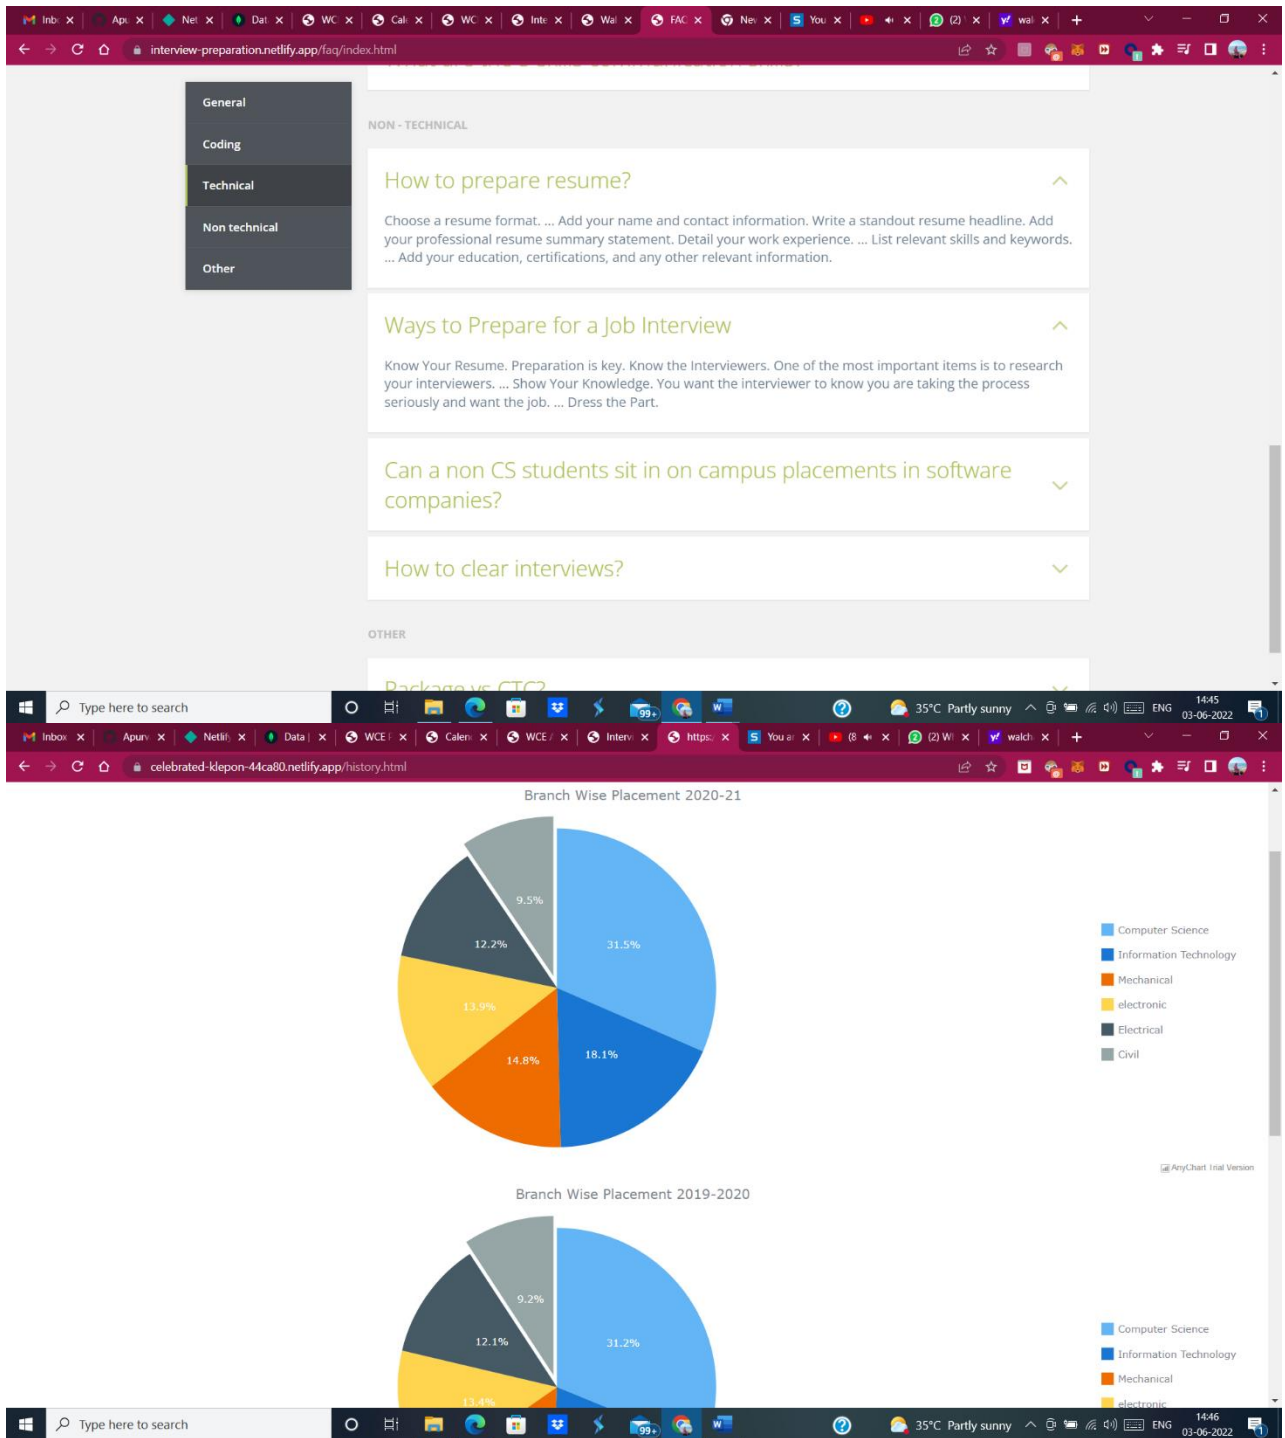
Inbo | Apu | Ne | Dat | WC | Cal | WC | Inte | Wa | FAC | Nev | You | (2) | wa

interview-preparation.netlify.app/faq/index.html

General
Coding
Technical
Non technical
Other

NON - TECHNICAL

How to prepare resume?

Choose a resume format. ... Add your name and contact information. Write a standout resume headline. Add your professional resume summary statement. Detail your work experience. ... List relevant skills and keywords. ... Add your education, certifications, and any other relevant information.

Ways to Prepare for a Job Interview

Know Your Resume. Preparation is key. Know the Interviewers. One of the most important items is to research your interviewers. ... Show Your Knowledge. You want the interviewer to know you are taking the process seriously and want the job. ... Dress the Part.

Can a non CS students sit in on campus placements in software companies?

How to clear interviews?

OTHER

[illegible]

Type here to search
99+
35°C Partly sunny ENG 14:45 03-06-2022

Inbox | Apurv | Netlify | Data | WCE | Calen | WCE | Interv | https: | You ar | (8 | (2) W | walch

celebrated-klepon-44ca80.netlify.app/history.html

Branch Wise Placement 2020-21

9.5%
12.2%
31.5%
13.9%
14.8%
18.1%

Computer Science
Information Technology
Mechanical
electronic
Electrical
Civil

AnyChart Trial Version

Branch Wise Placement 2019-2020

9.2%
12.1%
31.2%
13.4%

Computer Science
Information Technology
Mechanical
electronic

Type here to search
99+
35°C Partly sunny ENG 14:46 03-06-2022